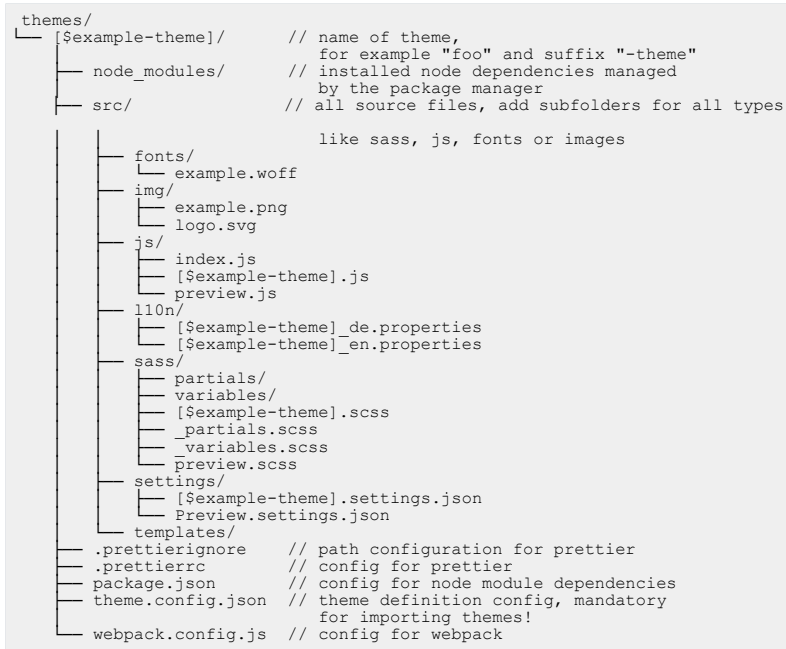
```
themes/
└── [$example-theme]/       // name of theme,
                               for example "foo" and suffix "-theme"
    ├── node_modules/       // installed node dependencies managed
                               by the package manager
    ├── src/               // all source files, add subfolders for all types
    │   │
    │   │                      like sass, js, fonts or images
    │   ├── fonts/
    │   │   └── example.woff
    │   ├── img/
    │   │   ├── example.png
    │   │   └── logo.svg
    │   ├── js/
    │   │   ├── index.js
    │   │   ├── [$example-theme].js
    │   │   └── preview.js
    │   ├── l10n/
    │   │   ├── [$example-theme]_de.properties
    │   │   └── [$example-theme]_en.properties
    │   ├── sass/
    │   │   ├── partials/
    │   │   ├── variables/
    │   │   ├── [$example-theme].scss
    │   │   ├── _partials.scss
    │   │   ├── _variables.scss
    │   │   └── preview.scss
    │   ├── settings/
    │   │   ├── [$example-theme].settings.json
    │   │   └── Preview.settings.json
    │   └── templates/
    ├── .prettierignore    // path configuration for prettier
    ├── .prettierrc        // config for prettier
    ├── package.json       // config for node module dependencies
    ├── theme.config.json  // theme definition config, mandatory
                              for importing themes!
    └── webpack.config.js  // config for webpack
```